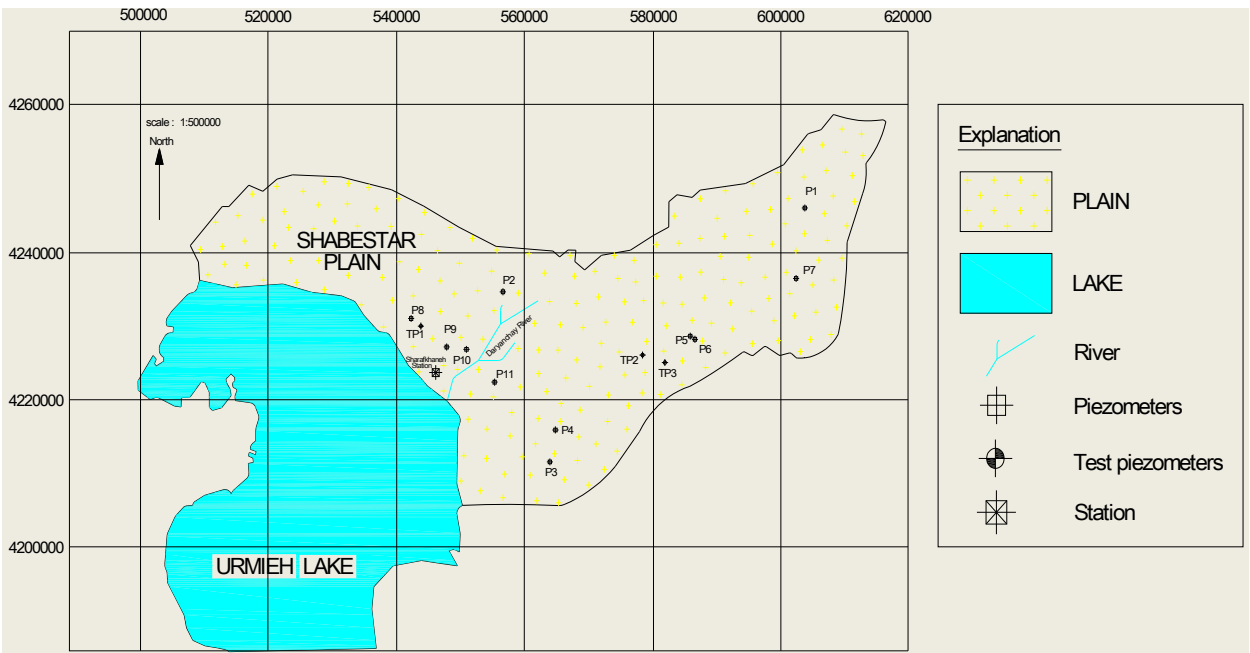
500000 520000 540000 560000 580000 600000 620000

4260000
4240000
4220000
4200000

scale : 1:500000

North

SHABESTAR PLAIN

P1
P7
P2
P8
TP1
P9
P10
Sharafkhaneh Station
Daryanchay River
P11
P5
P6
TP2
TP3
P4
P3

URMIEH LAKE

Explanation

PLAIN

LAKE

River

Piezometers

Test piezometers

Station